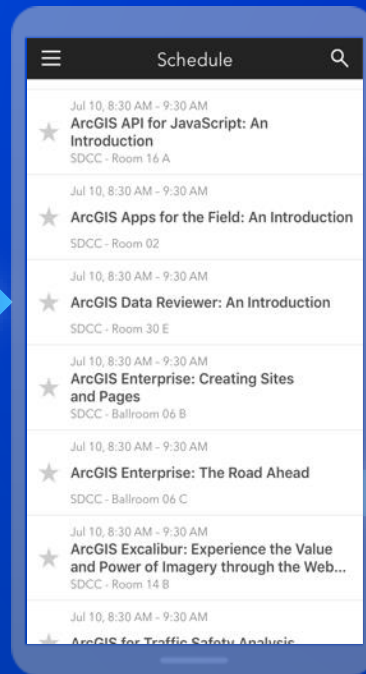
Schedule

Jul 10, 8:30 AM - 9:30 AM
ArcGIS API for JavaScript: An Introduction
SDCC - Room 16 A

Jul 10, 8:30 AM - 9:30 AM
ArcGIS Apps for the Field: An Introduction
SDCC - Room 02

Jul 10, 8:30 AM - 9:30 AM
ArcGIS Data Reviewer: An Introduction
SDCC - Room 30 E

Jul 10, 8:30 AM - 9:30 AM
ArcGIS Enterprise: Creating Sites and Pages
SDCC - Ballroom 06 B

Jul 10, 8:30 AM - 9:30 AM
ArcGIS Enterprise: The Road Ahead
SDCC - Ballroom 06 C

Jul 10, 8:30 AM - 9:30 AM
ArcGIS Excalibur: Experience the Value and Power of Imagery through the Web...
SDCC - Room 14 B

Jul 10, 8:30 AM - 9:30 AM
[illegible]